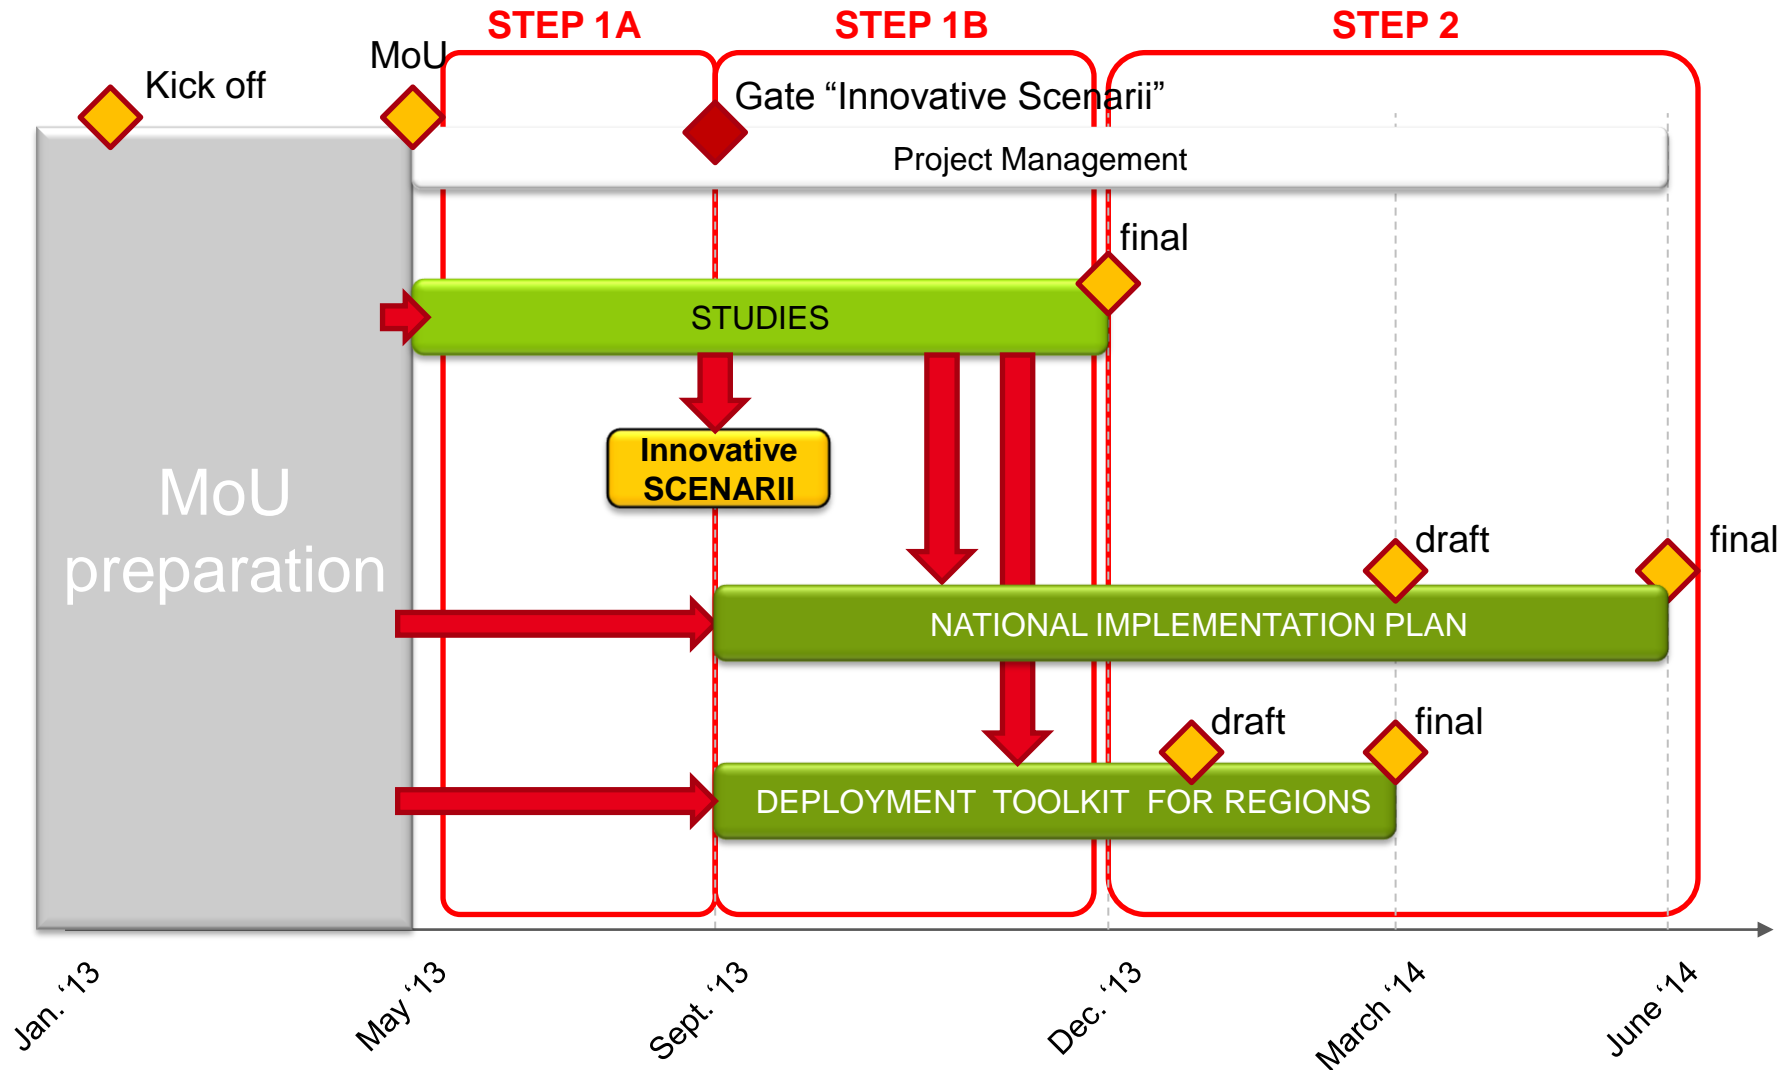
STEP 1A

STEP 1B

STEP 2

Kick off

MoU

Gate “Innovative Scenarii”

Project Management

final

STUDIES

Innovative SCENARII

MoU preparation

draft

final

NATIONAL IMPLEMENTATION PLAN

draft

final

DEPLOYMENT TOOLKIT FOR REGIONS

Jan. ‘13

May ‘13

Sept. ‘13

Dec. ‘13

March ‘14

June ‘14